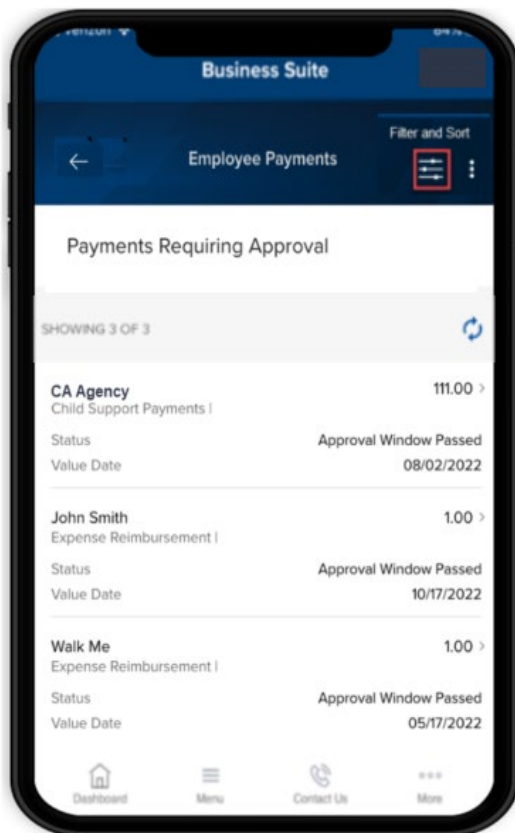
Verizon

Business Suite

Filter and Sort

Employee Payments

Payments Requiring Approval

SHOWING 3 OF 3

CA Agency
Child Support Payments |
111.00
Status
Approval Window Passed
Value Date
08/02/2022

John Smith
Expense Reimbursement |
1.00
Status
Approval Window Passed
Value Date
10/17/2022

Walk Me
Expense Reimbursement |
1.00
Status
Approval Window Passed
Value Date
05/17/2022

Dashboard
Menu
Contact Us
More